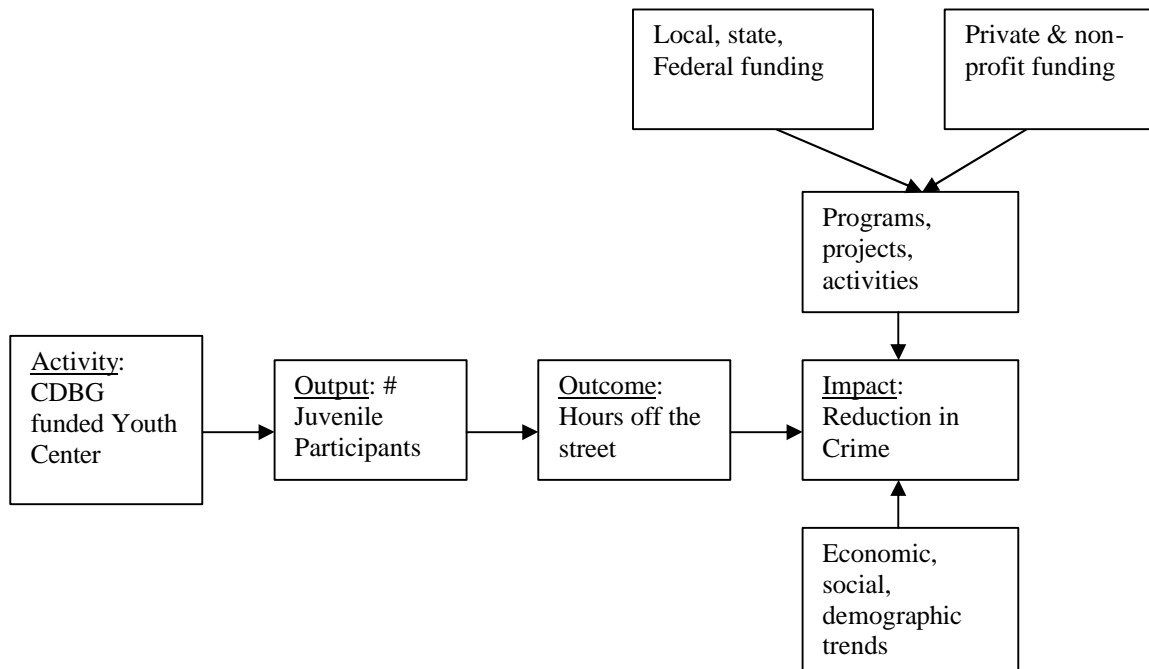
Local, state, Federal funding

Private & nonprofit funding

Programs, projects, activities

Activity: CDBG funded Youth Center

Output: # Juvenile Participants

Outcome: Hours off the street

Impact: Reduction in Crime

Economic, social, demographic trends